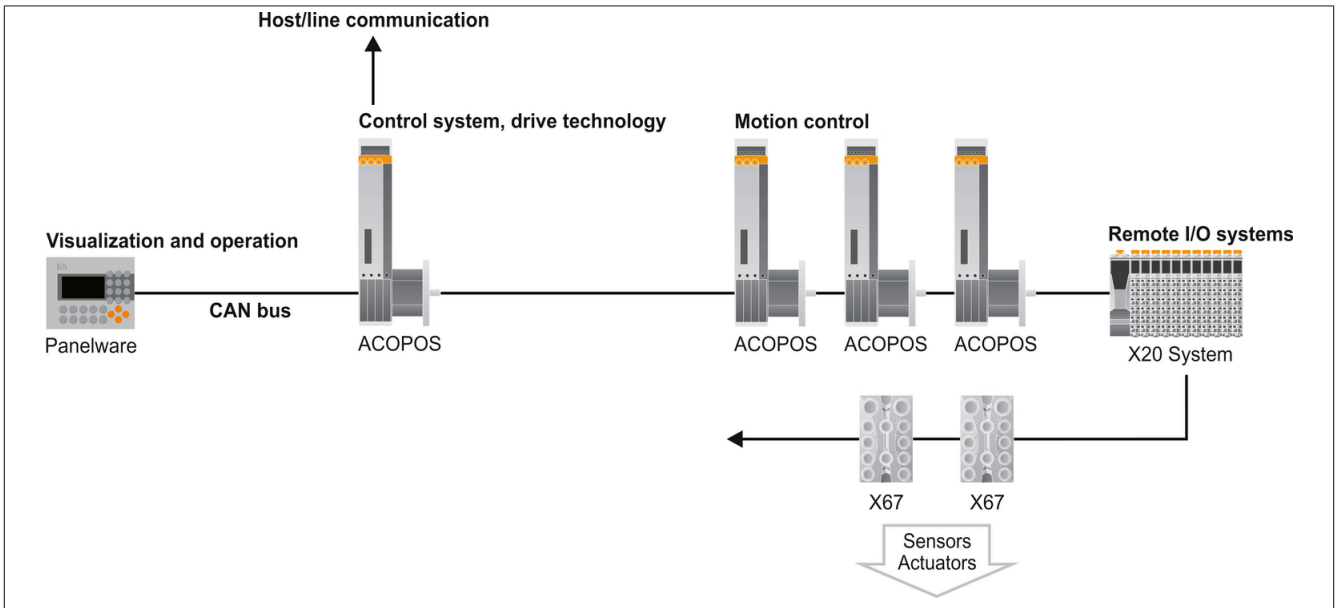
Host/line communication

Control system, drive technology

Motion control

Visualization and operation

Remote I/O systems

CAN bus

Panelware

ACOPOS

ACOPOS

ACOPOS

ACOPOS

X20 System

X67

X67

Sensors
Actuators